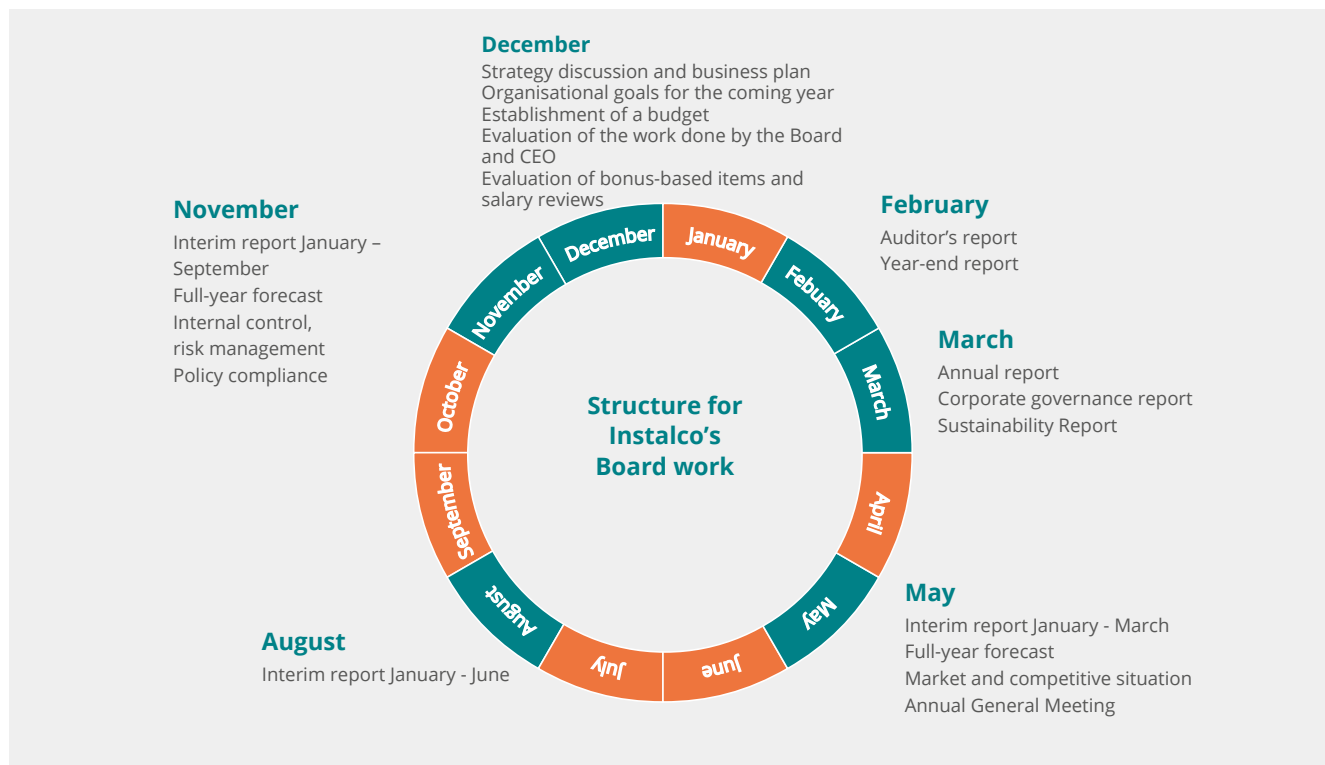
December
Strategy discussion and business plan
Organisational goals for the coming year
Establishment of a budget
Evaluation of the work done by the Board and CEO
Evaluation of bonus-based items and salary reviews

November
Interim report January – September
Full-year forecast
Internal control, risk management
Policy compliance

February
Auditor's report
Year-end report

March
Annual report
Corporate governance report
Sustainability Report

December
January
Febuary
March
April
May
June
July
August
September
October
November

Structure for Instalco's Board work

May
Interim report January - March
Full-year forecast
Market and competitive situation
Annual General Meeting

August
Interim report January - June